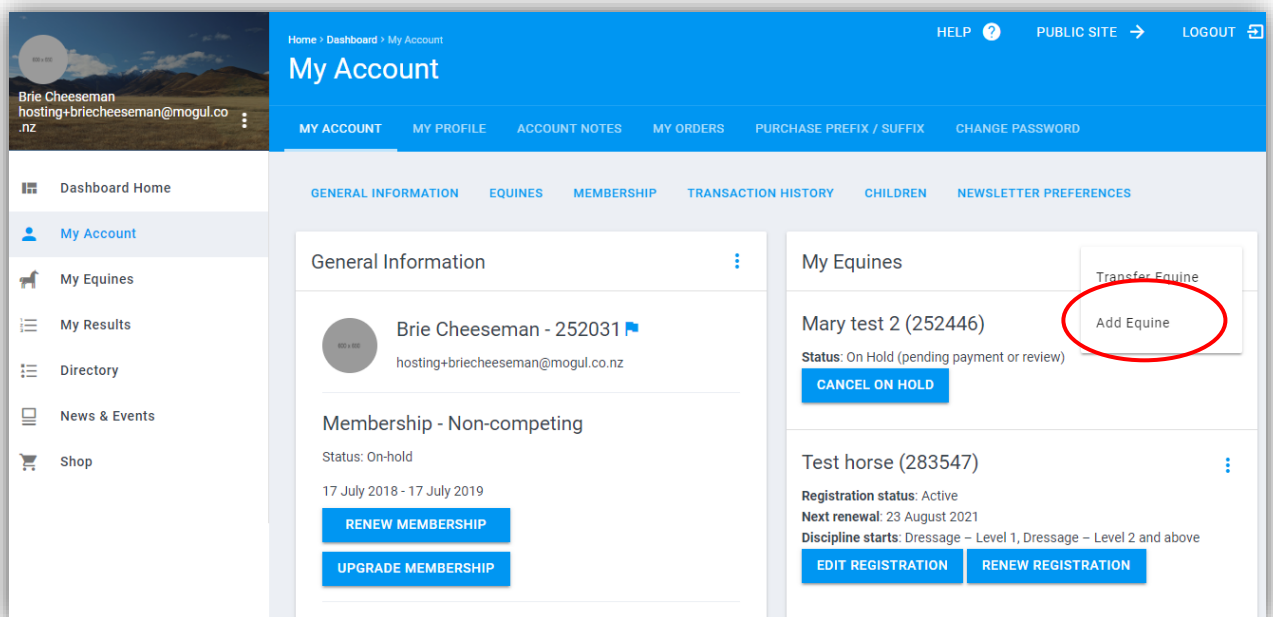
800 x 800

Brie Cheeseman
hosting+briecheeseman@mogul.co.nz

Dashboard Home
My Account
My Equines
My Results
Directory
News & Events
Shop

Home › Dashboard › My Account

My Account

HELP
PUBLIC SITE
LOGOUT

MY ACCOUNT
MY PROFILE
ACCOUNT NOTES
MY ORDERS
PURCHASE PREFIX / SUFFIX
CHANGE PASSWORD

GENERAL INFORMATION
EQUINES
MEMBERSHIP
TRANSACTION HISTORY
CHILDREN
NEWSLETTER PREFERENCES

General Information

800 x 800

Brie Cheeseman - 252031

hosting+briecheeseman@mogul.co.nz

Membership - Non-competing

Status: On-hold

17 July 2018 - 17 July 2019

RENEW MEMBERSHIP

UPGRADE MEMBERSHIP

My Equines

Transfer Equine

Add Equine

Mary test 2 (252446)

Status: On Hold (pending payment or review)

CANCEL ON HOLD

Test horse (283547)

Registration status: Active
Next renewal: 23 August 2021
Discipline starts: Dressage – Level 1, Dressage – Level 2 and above

EDIT REGISTRATION
RENEW REGISTRATION